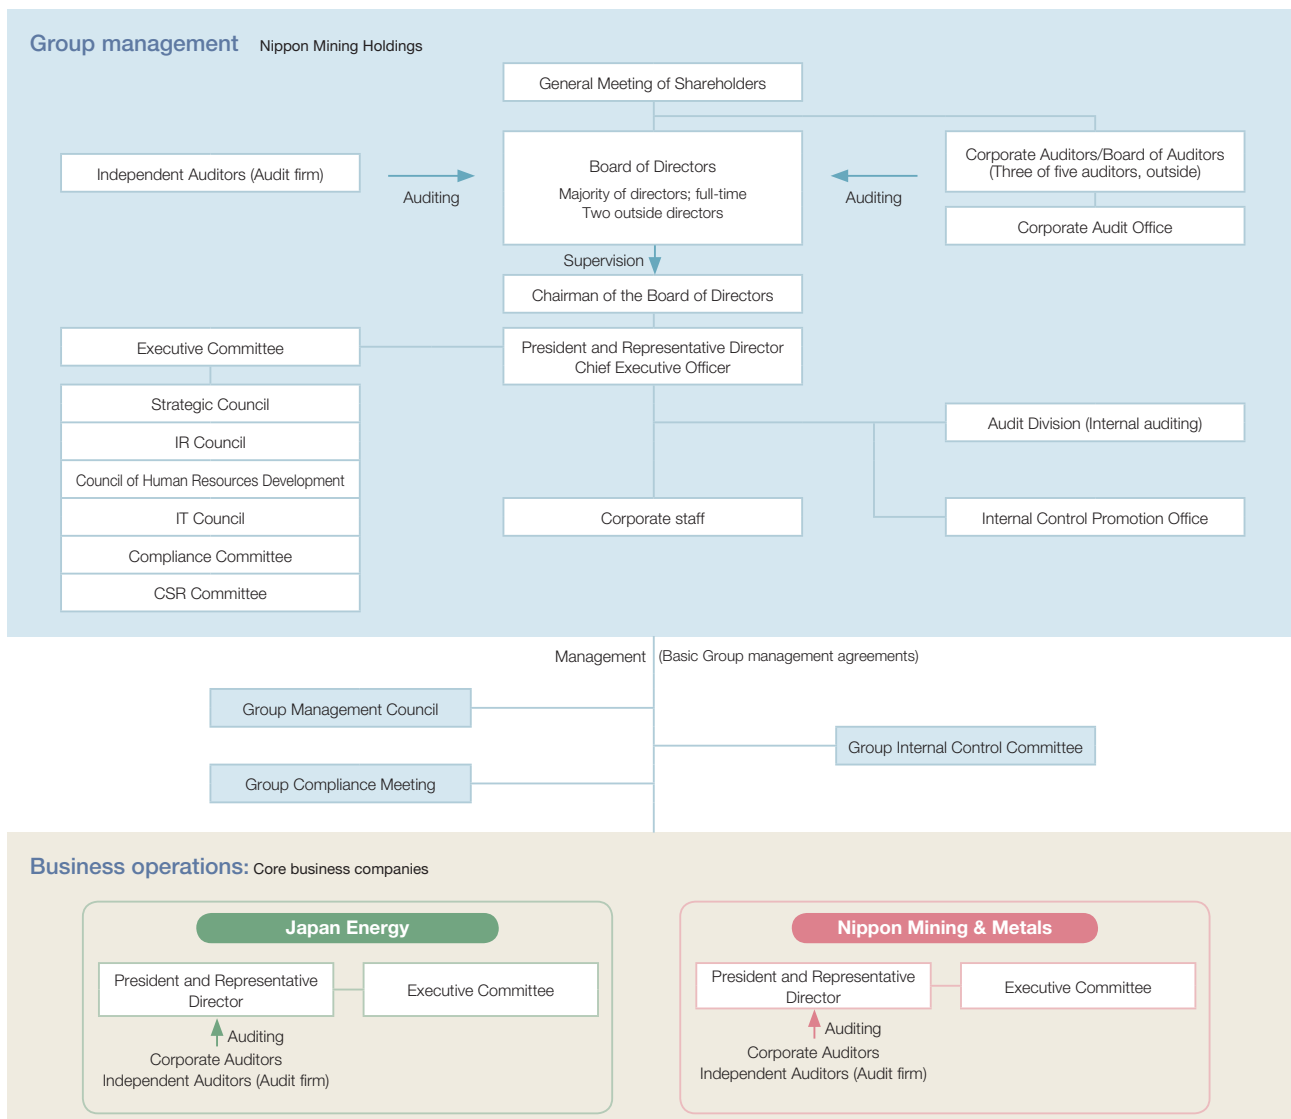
Group management Nippon Mining Holdings

General Meeting of Shareholders

Independent Auditors (Audit firm)

Auditing

Board of Directors
Majority of directors; full-time
Two outside directors

Auditing

Corporate Auditors/Board of Auditors
(Three of five auditors, outside)

Corporate Audit Office

Supervision

Chairman of the Board of Directors

Executive Committee

President and Representative Director
Chief Executive Officer

Strategic Council

IR Council

Council of Human Resources Development

IT Council

Compliance Committee

CSR Committee

Audit Division (Internal auditing)

Corporate staff

Internal Control Promotion Office

Management (Basic Group management agreements)

Group Management Council

Group Internal Control Committee

Group Compliance Meeting

Business operations: Core business companies

Japan Energy

President and Representative Director

Executive Committee

Auditing
Corporate Auditors
Independent Auditors (Audit firm)

Nippon Mining & Metals

President and Representative Director

Executive Committee

Auditing
Corporate Auditors
Independent Auditors (Audit firm)